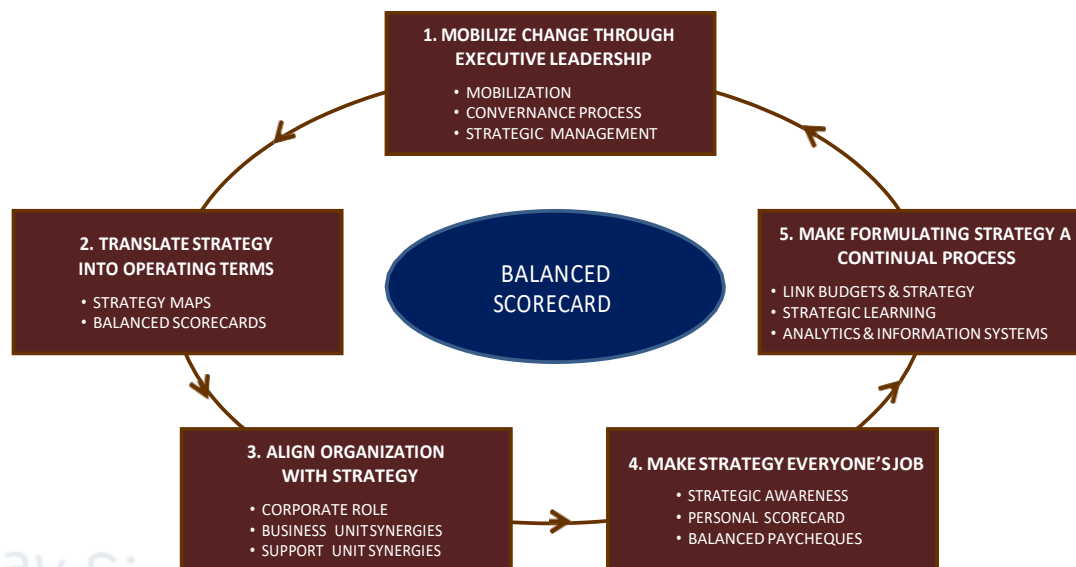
1. MOBILIZE CHANGE THROUGH EXECUTIVE LEADERSHIP

• MOBILIZATION
• CONVERNANCE PROCESS
• STRATEGIC MANAGEMENT

2. TRANSLATE STRATEGY INTO OPERATING TERMS

• STRATEGY MAPS
• BALANCED SCORECARDS

BALANCED SCORECARD

5. MAKE FORMULATING STRATEGY A CONTINUAL PROCESS

• LINK BUDGETS & STRATEGY
• STRATEGIC LEARNING
• ANALYTICS & INFORMATION SYSTEMS

3. ALIGN ORGANIZATION WITH STRATEGY

• CORPORATE ROLE
• BUSINESS UNIT SYNERGIES
• SUPPORT UNIT SYNERGIES

4. MAKE STRATEGY EVERYONE'S JOB

• STRATEGIC AWARENESS
• PERSONAL SCORECARD
• BALANCED PAYCHEQUES